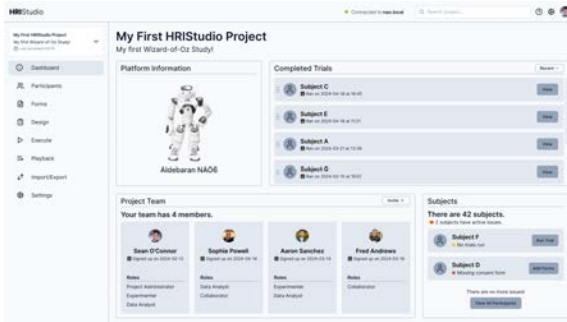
HRIStudio

Connected to nao.local

Search project...

My First HRIStudio Project
My first Wizard-of-Oz Study!
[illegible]

Dashboard
Participants
Forms
Design
Execute
Playback
Import/Export
Settings

My First HRIStudio Project
My first Wizard-of-Oz Study!

Platform Information

Aldebaran NAO6

Completed Trials

Recent

Subject C
Ran on 2024-06-18 at 18:49
View

Subject E
Ran on 2024-06-18 at 11:21
View

Subject A
Ran on 2024-03-21 at 13:36
View

Subject G
Ran on 2024-03-19 at 19:02
View

Project Team

Invite

Your team has 4 members.

Sean O'Connor
Signed up on 2024-02-13
Roles
Project Administrator
Experimenter
Data Analyst

Sophie Powell
Signed up on 2024-06-18
Roles
Data Analyst
Collaborator

Aaron Sanchez
Signed up on 2024-03-14
Roles
Experimenter
Data Analyst

Fred Andrews
Signed up on 2024-03-18
Roles
Collaborator

Subjects

There are 42 subjects.
2 subjects have active issues.

Subject F
No trials run
Run Trial

Subject D
Missing consent form
Add Forms

There are no more issues!
View All Participants